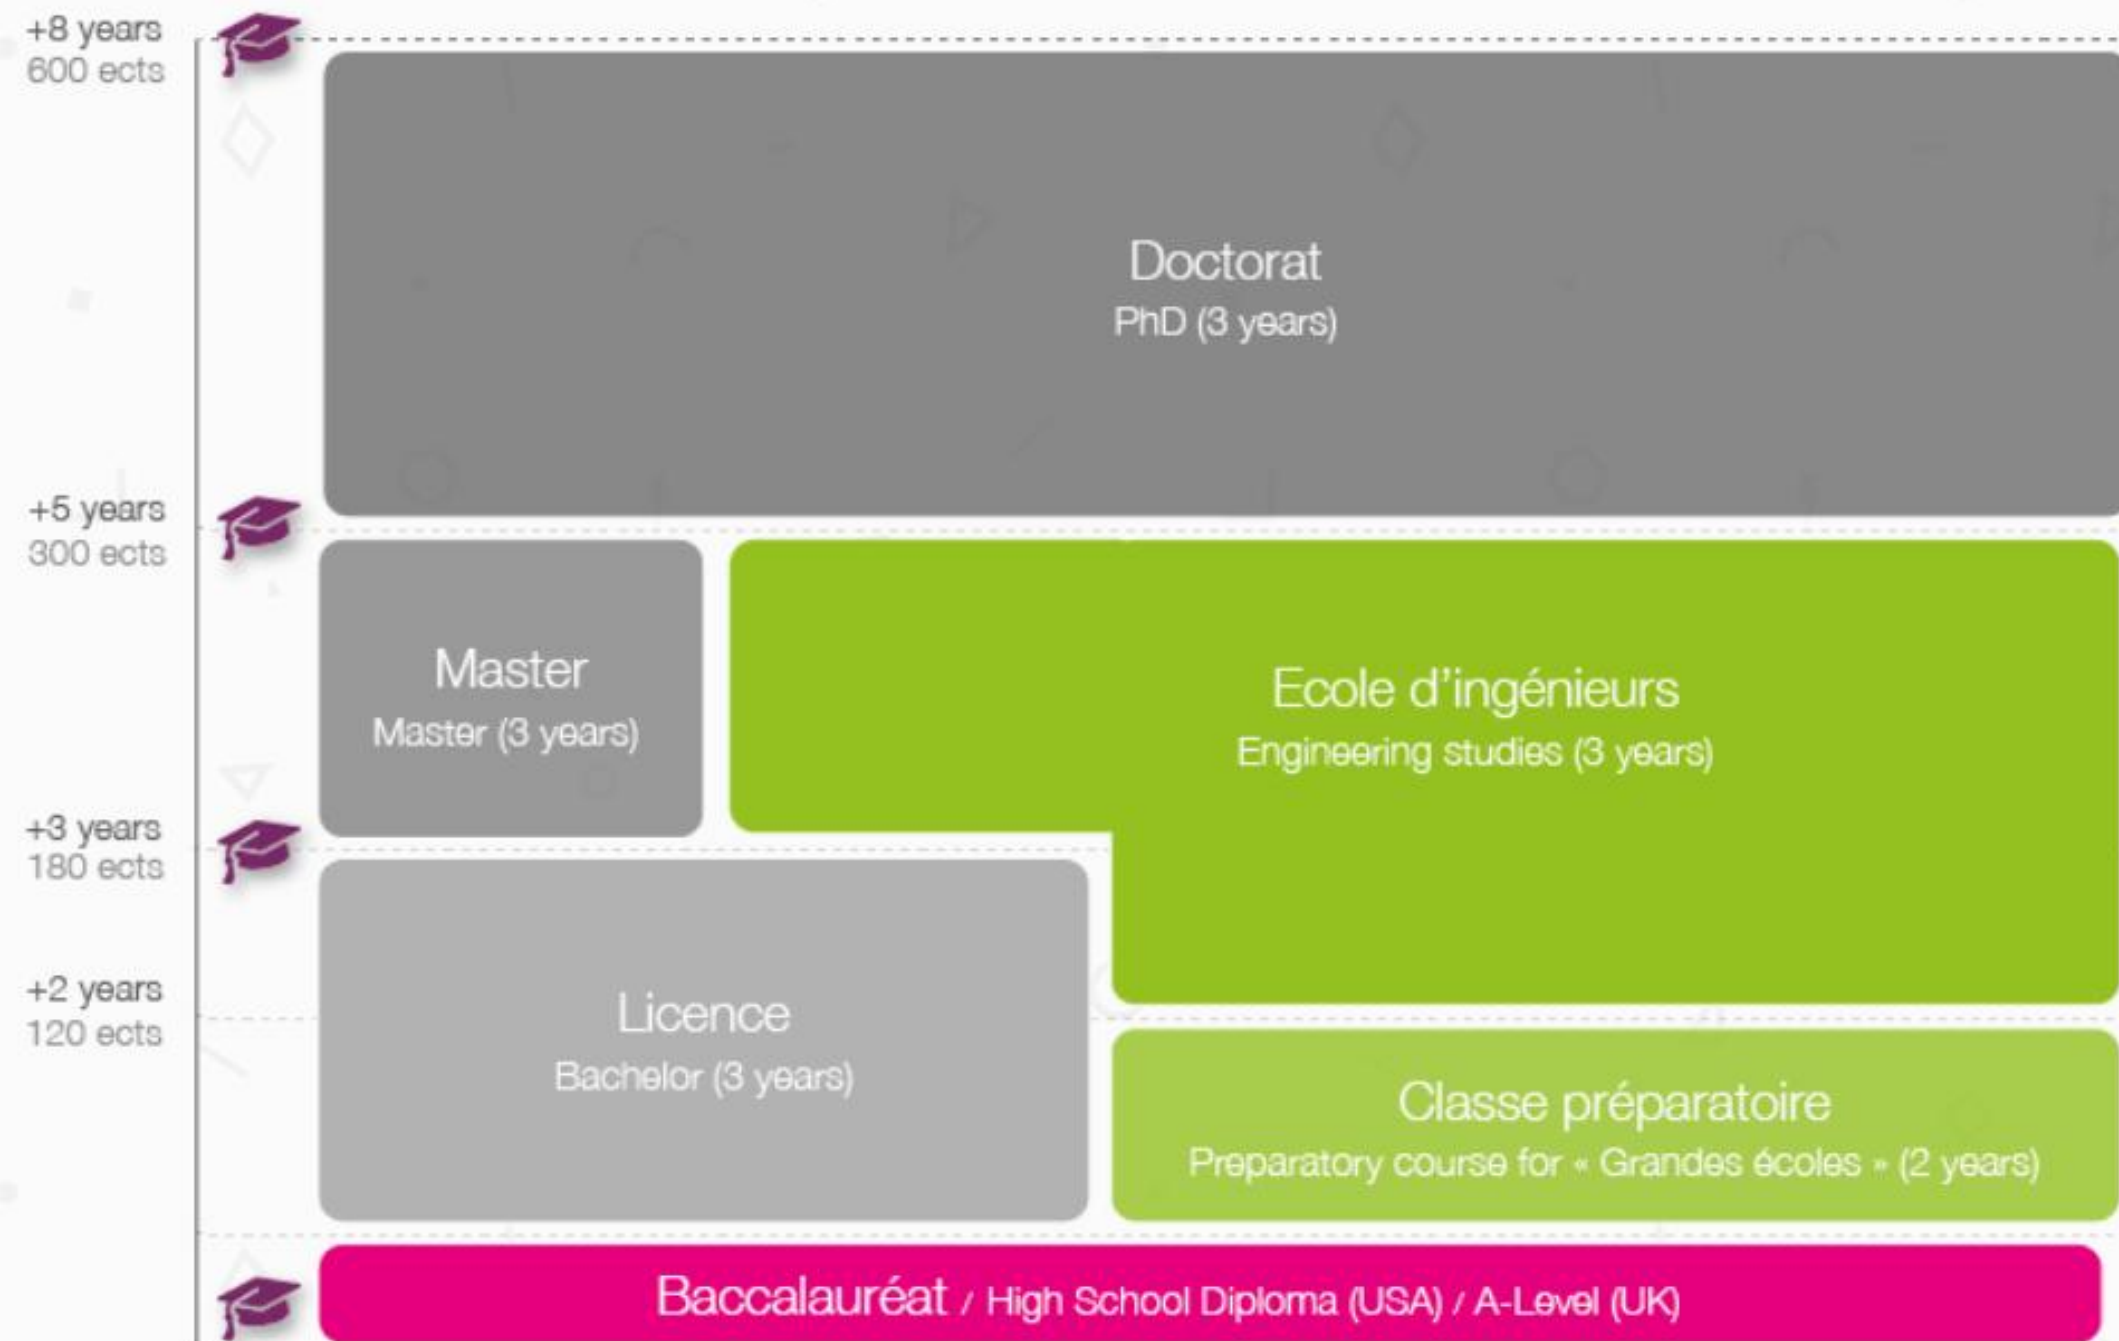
+8 years
600 ects

Doctorat
PhD (3 years)

+5 years
300 ects

Master
Master (3 years)

Ecole d'ingénieurs
Engineering studies (3 years)

+3 years
180 ects

+2 years
120 ects

Licence
Bachelor (3 years)

Classe préparatoire
Preparatory course for « Grandes écoles » (2 years)

Baccalauréat / High School Diploma (USA) / A-Level (UK)